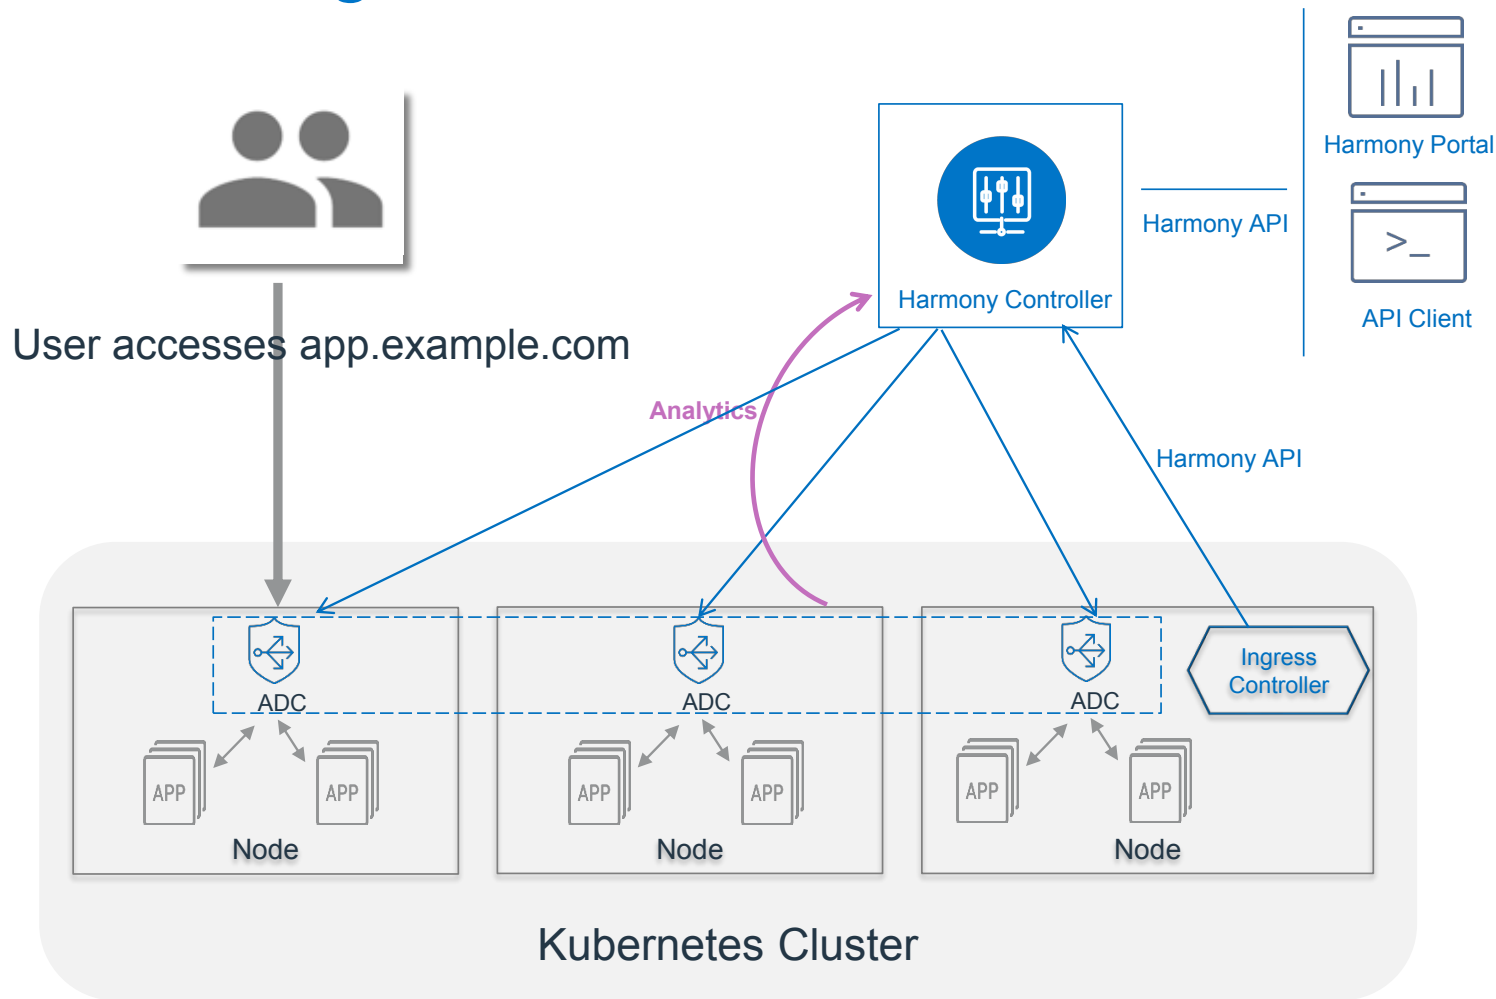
Harmony Portal

Harmony API

API Client

Harmony Controller

User accesses app.example.com

Analytics

Harmony API

ADC

ADC

ADC

Ingress Controller

APP APP

APP APP

APP APP

Node

Node

Node

Kubernetes Cluster